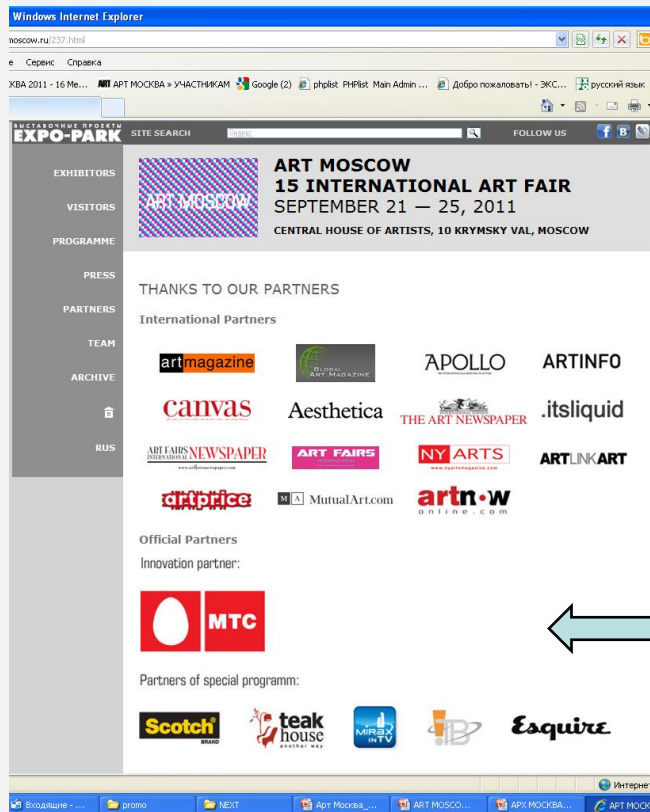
Windows Internet Explorer

moscow.ru/237.html

е Сервис Справка

КВА 2011 - 16 Ме... ART АРТ МОСКВА » УЧАСТНИКАМ Google (2) phplist PHPlist Main Admin ... Добро пожаловать! - ЭКС... русский язык

ВЫСТАВОЧНЫЕ ПРОЕКТЫ EXPO-PARK SITE SEARCH Яндекс FOLLOW US

EXHIBITORS

VISITORS

PROGRAMME

PRESS

PARTNERS

TEAM

ARCHIVE

RUS

ART MOSCOW

ART MOSCOW
15 INTERNATIONAL ART FAIR
SEPTEMBER 21 — 25, 2011

CENTRAL HOUSE OF ARTISTS, 10 KRYMSKY VAL, MOSCOW

THANKS TO OUR PARTNERS

International Partners

artmagazine GLOBAL ART MAGAZINE APOLLO ARTINFO

canvas Aesthetica THE ART NEWSPAPER .itsliquid

ART FAIRS INTERNATIONAL NEWSPAPER ART FAIRS NY ARTS ARTLINKART

artprice MA MutualArt.com artnet online.com

Official Partners

Innovation partner:

МТС

Partners of special programm:

Scotch BRAND teak house another way MIRAX IN TV Esquire

Интернет

Входящие - ... promo NEXT Арт Москва_... ART MOSCO... АРХ МОСКВА... ART MOSCK